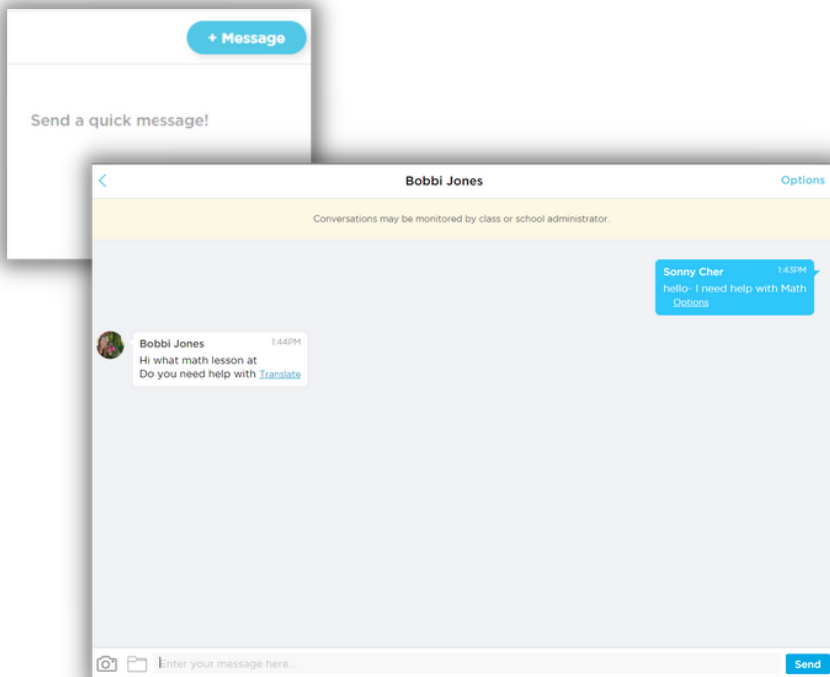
+ Message

Send a quick message!

<

Bobbi Jones

Options

Conversations may be monitored by class or school administrator.

Sonny Cher 1:43PM
hello- I need help with Math
Options

Bobbi Jones 1:44PM
Hi what math lesson at
Do you need help with Translate

Enter your message here...

Send